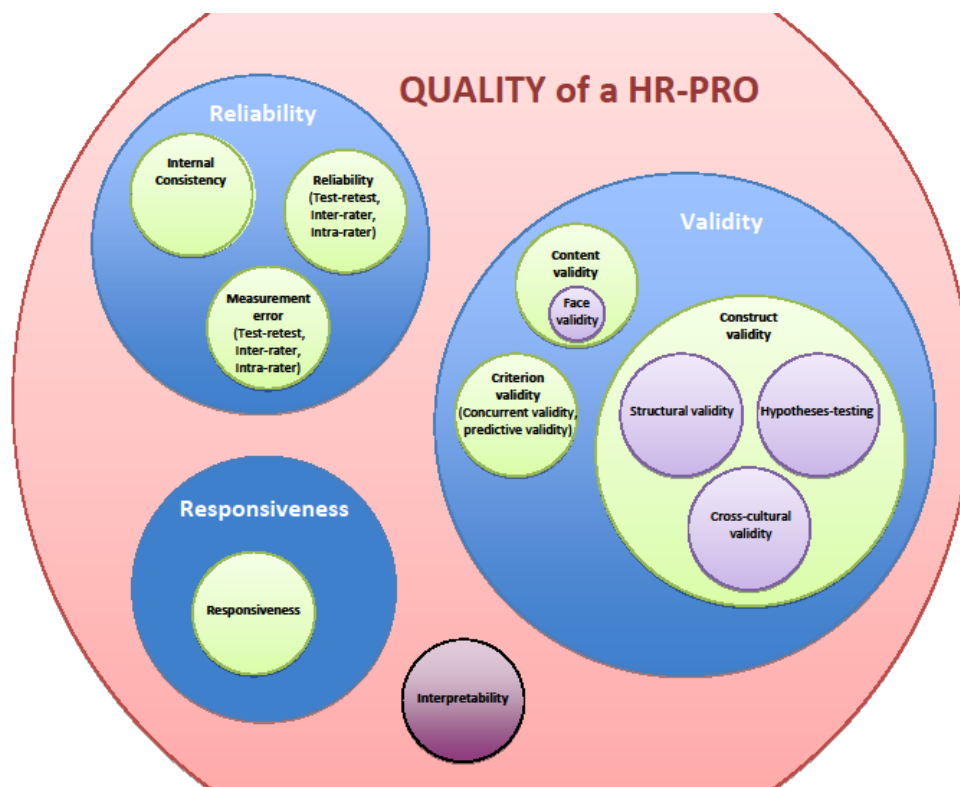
QUALITY of a HR-PRO

Reliability

Internal Consistency

Reliability (Test-retest, Inter-rater, Intra-rater)

Measurement error (Test-retest, Inter-rater, Intra-rater)

Validity

Content validity

Face validity

Construct validity

Criterion validity (Concurrent validity, predictive validity)

Structural validity

Hypotheses-testing

Cross-cultural validity

Responsiveness

Responsiveness

Interpretability